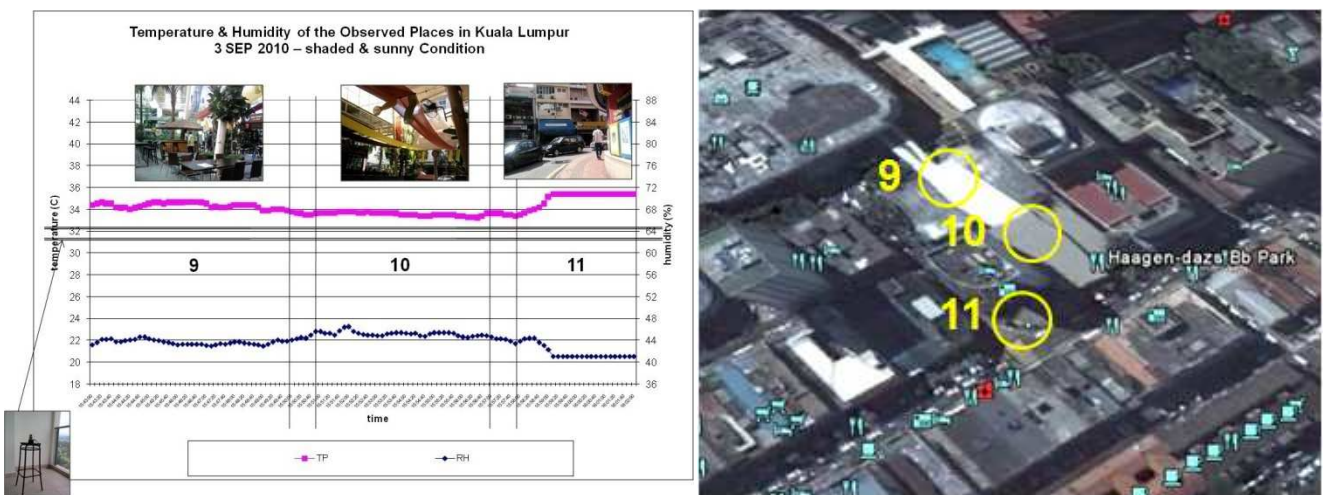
Temperature & Humidity of the Observed Places in Kuala Lumpur
3 SEP 2010 – shaded & sunny Condition

44
42
40
38
36
34
32
30
28
26
24
22
20
18

temperature (C)

88
84
80
76
72
68
64
60
56
52
48
44
40
36

humidity (%)

9

10

11

time

TP

RH

9

10

11

Haagen-dazs Bb Park